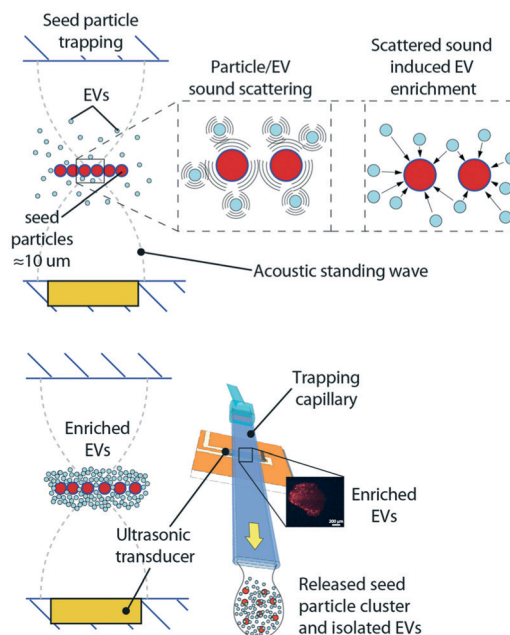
Seed particle trapping

EVs

seed particles ≈10 um

Particle/EV sound scattering

Scattered sound induced EV enrichment

Acoustic standing wave

Enriched EVs

Trapping capillary

Ultrasonic transducer

200 µm

Enriched EVs

Released seed particle cluster and isolated EVs